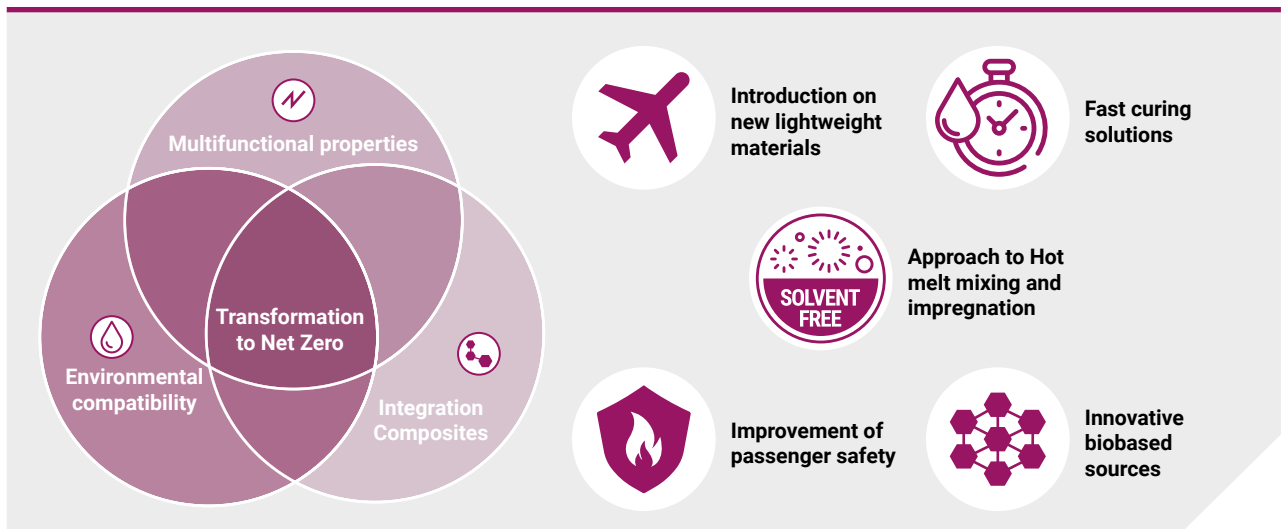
Multifunctional properties

Transformation to Net Zero

Environmental compatibility

Integration Composites

Introduction on new lightweight materials

Fast curing solutions

SOLVENT FREE

Approach to Hot melt mixing and impregnation

Improvement of passenger safety

Innovative biobased sources